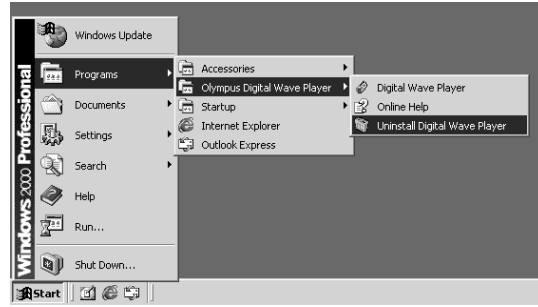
Windows 2000 Professional

Windows Update

Programs

Documents

Settings

Search

Help

Run...

Shut Down...

Start

Accessories

Olympus Digital Wave Player

Startup

Internet Explorer

Outlook Express

Digital Wave Player

Online Help

Uninstall Digital Wave Player